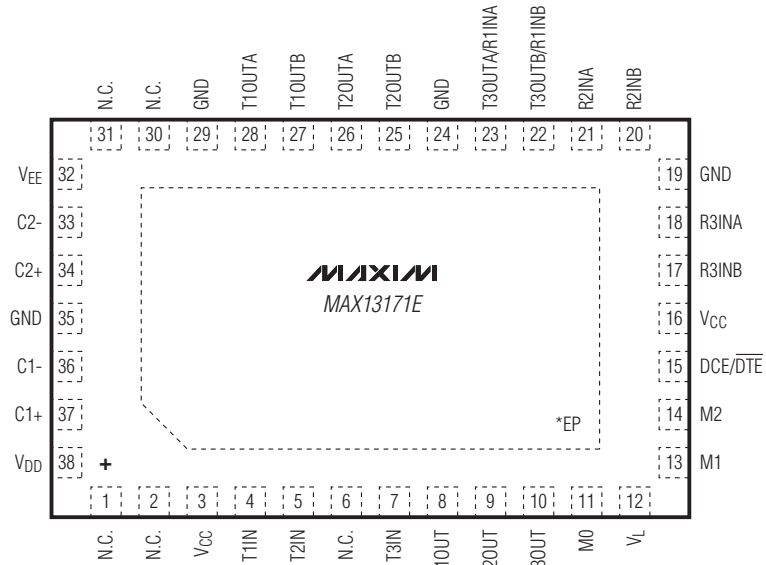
N.C.
N.C.
GND
T1OUTA
T1OUTB
T2OUTA
T2OUTB
GND
T3OUTA/R1INA
T3OUTB/R1INB
R2INA
R2INB

31
30
29
28
27
26
25
24
23
22
21
20

$V_{EE}$ 32
C2- 33
C2+ 34
GND 35
C1- 36
C1+ 37
$V_{DD}$ 38

19 GND
18 R3INA
17 R3INB
16 $V_{CC}$
15 DCE/$\overline{DTE}$
14 M2
13 M1

MAXIM
MAX13171E

*EP

+

1
2
3
4
5
6
7
8
9
10
11
12

N.C.
N.C.
$V_{CC}$
T1IN
T2IN
N.C.
T3IN
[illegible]1OUT
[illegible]2OUT
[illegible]3OUT
M0
$V_L$